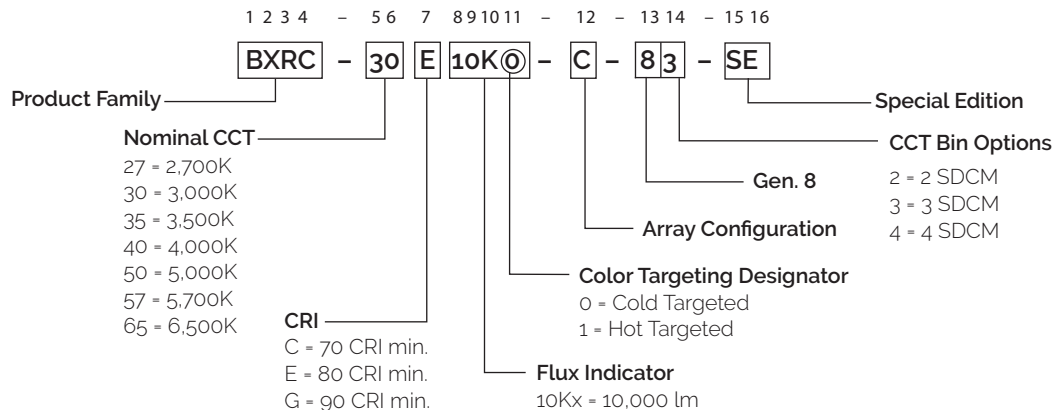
1 2 3 4 – 5 6 7 8 9 10 11 – 12 – 13 14 – 15 16

BXRC – 30 E 10K 0 – C – 8 3 – SE

Product Family

Nominal CCT
27 = 2,700K
30 = 3,000K
35 = 3,500K
40 = 4,000K
50 = 5,000K
57 = 5,700K
65 = 6,500K

CRI
C = 70 CRI min.
E = 80 CRI min.
G = 90 CRI min.

Flux Indicator
10Kx = 10,000 lm

Color Targeting Designator
0 = Cold Targeted
1 = Hot Targeted

Array Configuration

Gen. 8

CCT Bin Options
2 = 2 SDCM
3 = 3 SDCM
4 = 4 SDCM

Special Edition